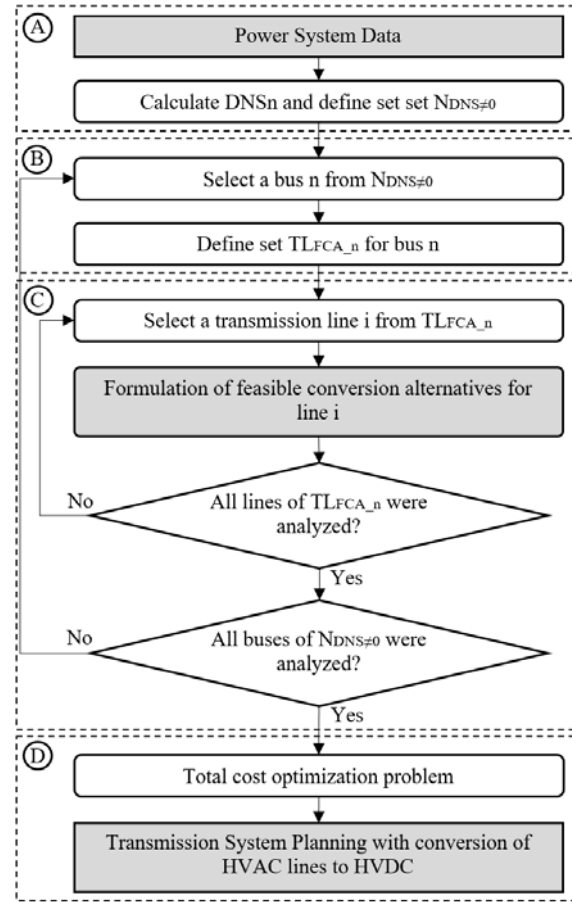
A

Power System Data

Calculate DNSn and define set set $N_{DNS\neq0}$

B

Select a bus n from $N_{DNS\neq0}$

Define set $TL_{FCA\_n}$ for bus n

C

Select a transmission line i from $TL_{FCA\_n}$

Formulation of feasible conversion alternatives for line i

No

All lines of $TL_{FCA\_n}$ were analyzed?

Yes

No

All buses of $N_{DNS\neq0}$ were analyzed?

Yes

D

Total cost optimization problem

Transmission System Planning with conversion of HVAC lines to HVDC